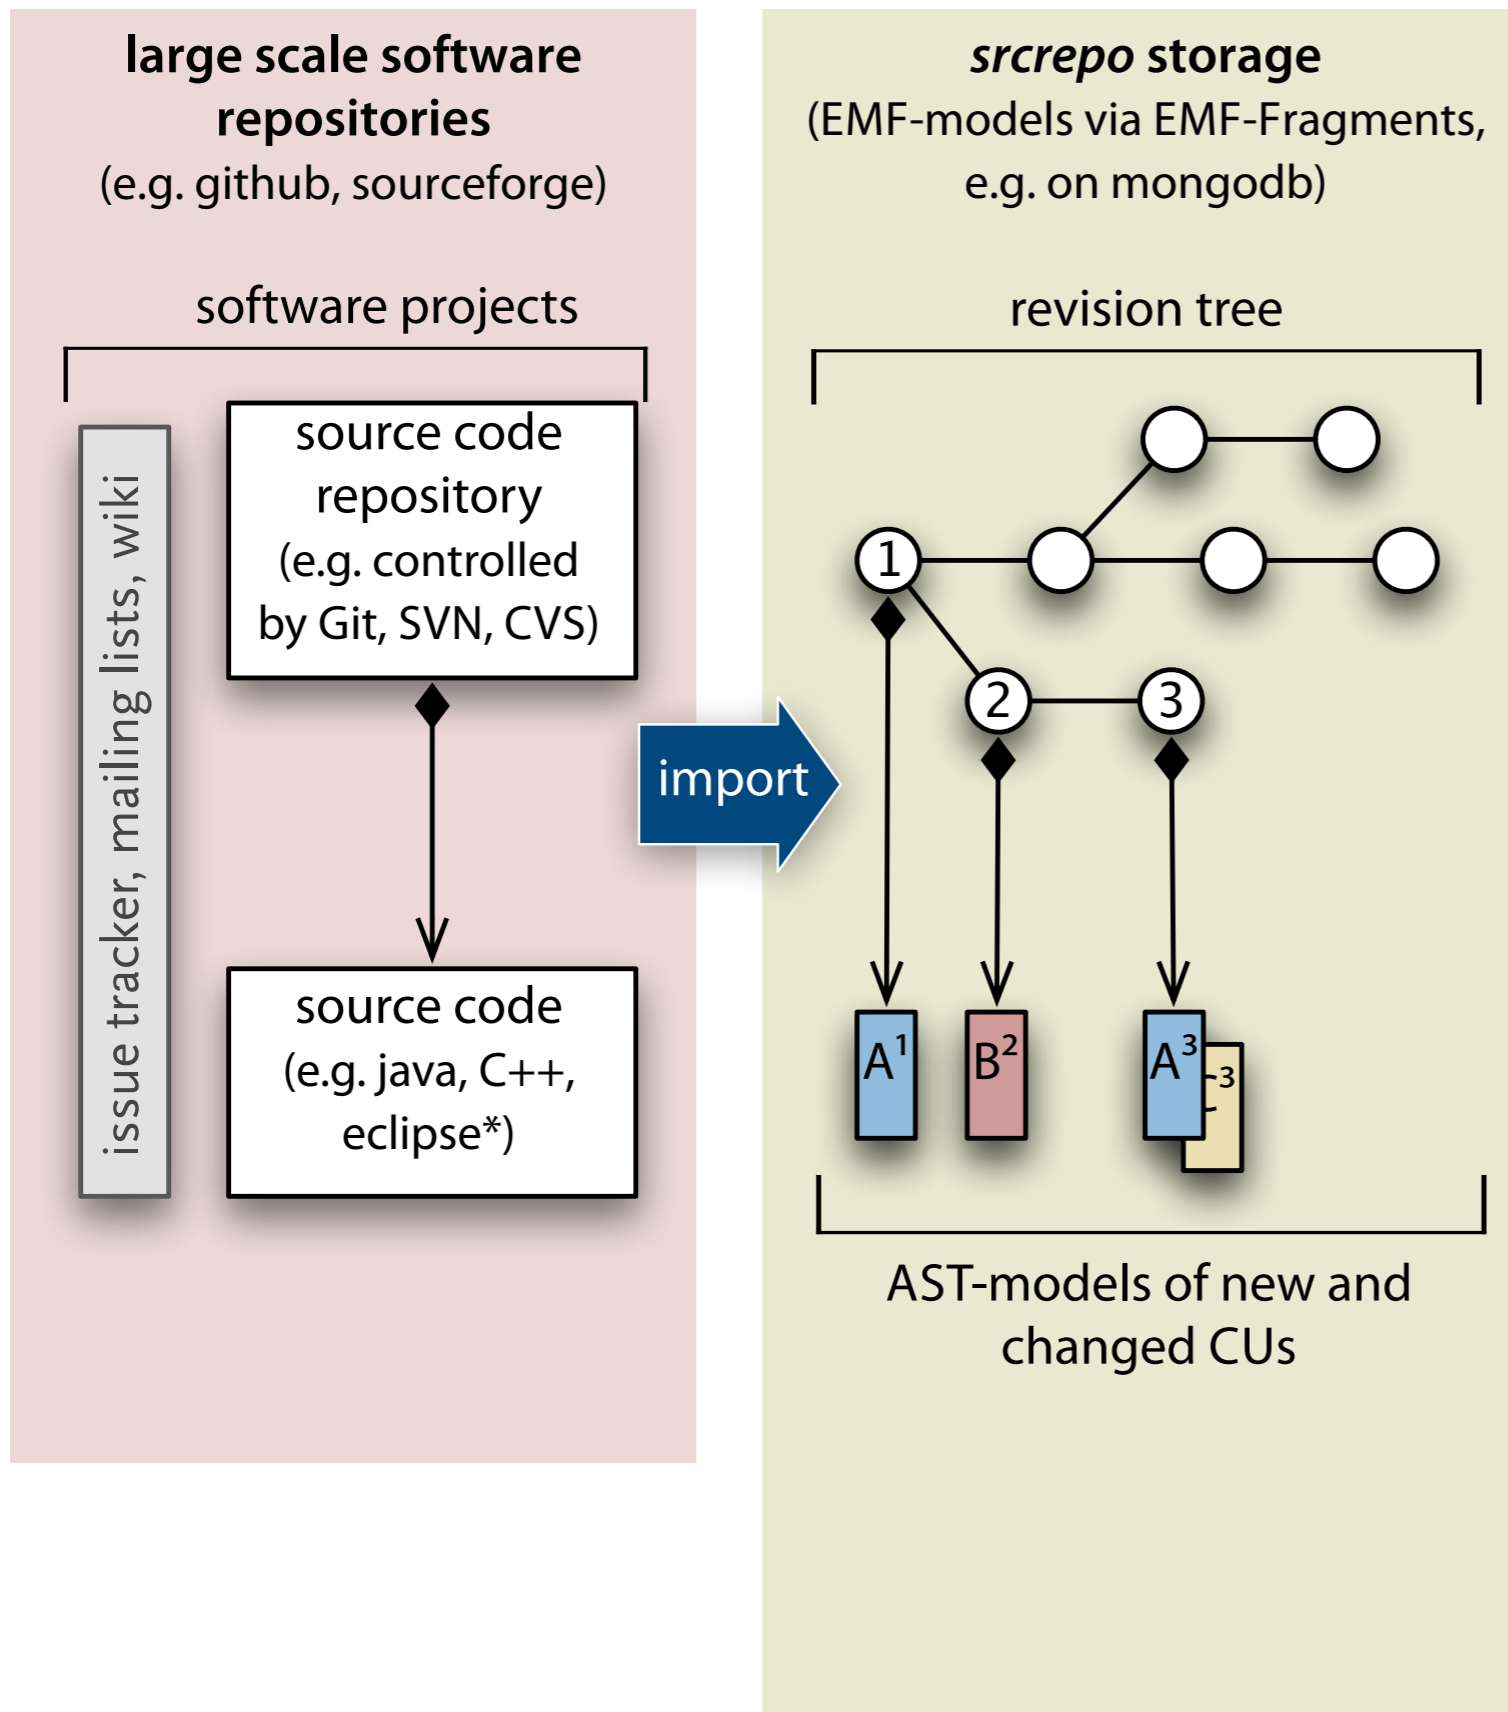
large scale software repositories
(e.g. github, sourceforge)

software projects

issue tracker, mailing lists, wiki

source code repository
(e.g. controlled by Git, SVN, CVS)

source code
(e.g. java, C++, eclipse*)

import

srcrepo storage
(EMF-models via EMF-Fragments, e.g. on mongodb)

revision tree

1

2

3

$A^1$

$B^2$

$A^3$

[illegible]3

AST-models of new and changed CUs